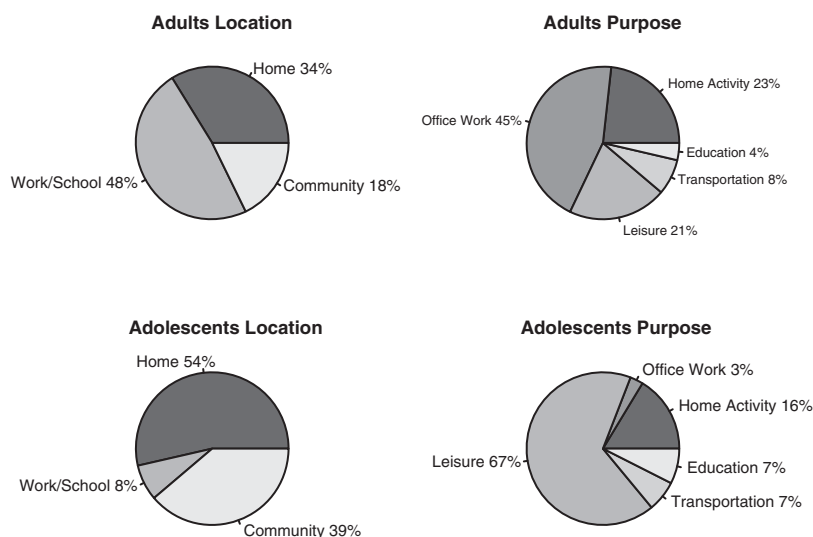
Adults Location

Home 34%
Work/School 48%
Community 18%

Adults Purpose

Home Activity 23%
Office Work 45%
Education 4%
Transportation 8%
Leisure 21%

Adolescents Location

Home 54%
Work/School 8%
Community 39%

Adolescents Purpose

Office Work 3%
Home Activity 16%
Leisure 67%
Education 7%
Transportation 7%